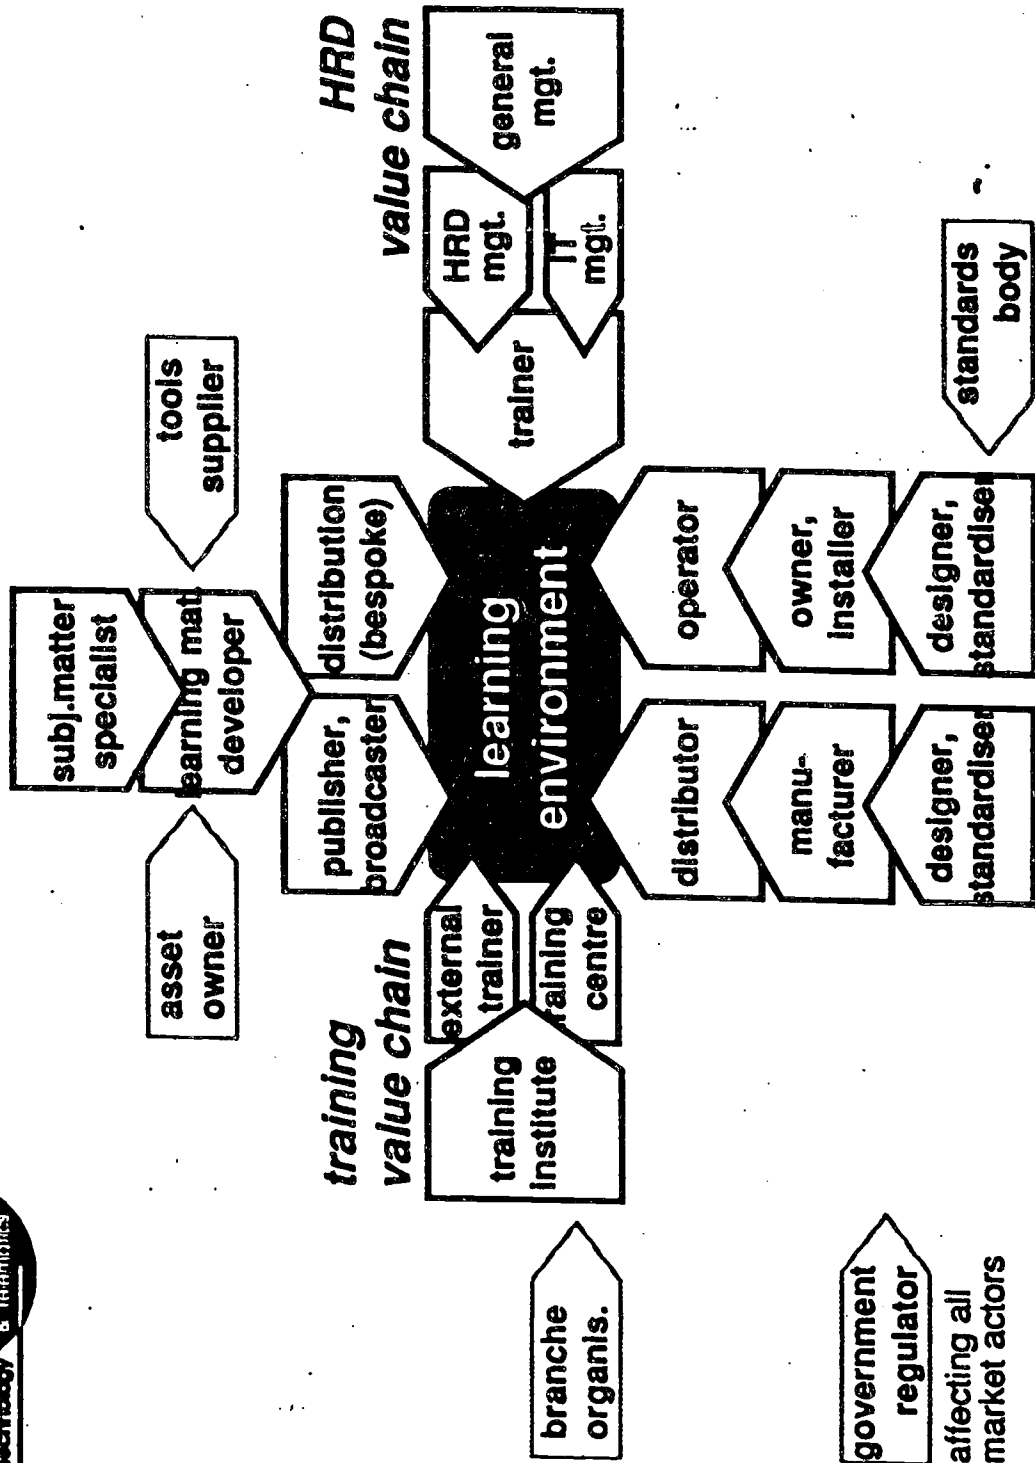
training value chain

HRD value chain

asset owner

subj.matter specialist

learning mat. developer

tools supplier

publisher, broadcaster

distribution (bespoke)

external trainer

training centre

training institute

learning environment

trainer

HRD mgt.

IT mgt.

general mgt.

distributor

manu-facturer

designer, standardiser

operator

owner, installer

designer, standardiser

standards body

branche organis.

government regulator

affecting all market actors